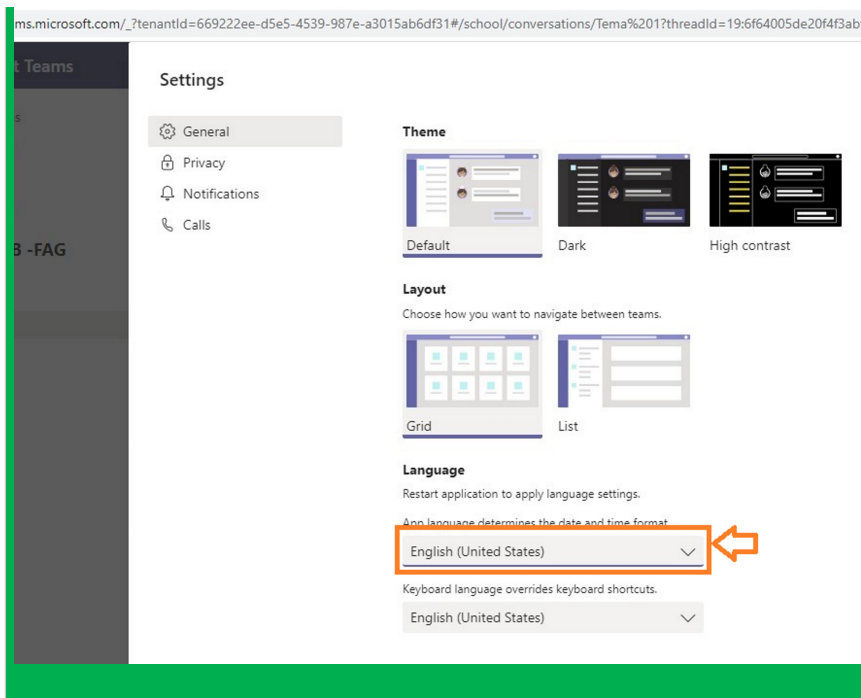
ms.microsoft.com/_?tenantId=669222ee-d5e5-4539-987e-a3015ab6df31#/school/conversations/Tema%201?threadId=19:6f64005de20f4f3ab

t Teams

s

B -FAG

Settings

General
Privacy
Notifications
Calls

Theme

Default
Dark
High contrast

Layout

Choose how you want to navigate between teams.

Grid
List

Language

Restart application to apply language settings.

App language determines the date and time format.

English (United States)

Keyboard language overrides keyboard shortcuts.

English (United States)